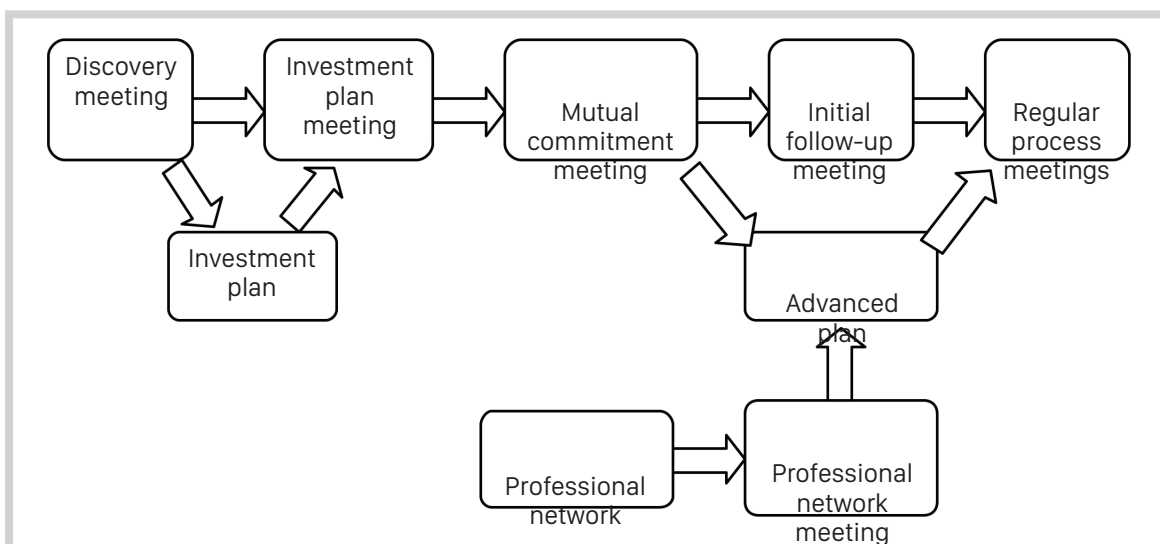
Discovery meeting

Investment plan meeting

Mutual commitment meeting

Initial follow-up meeting

Regular process meetings

Investment plan

Advanced plan

Professional network

Professional network meeting